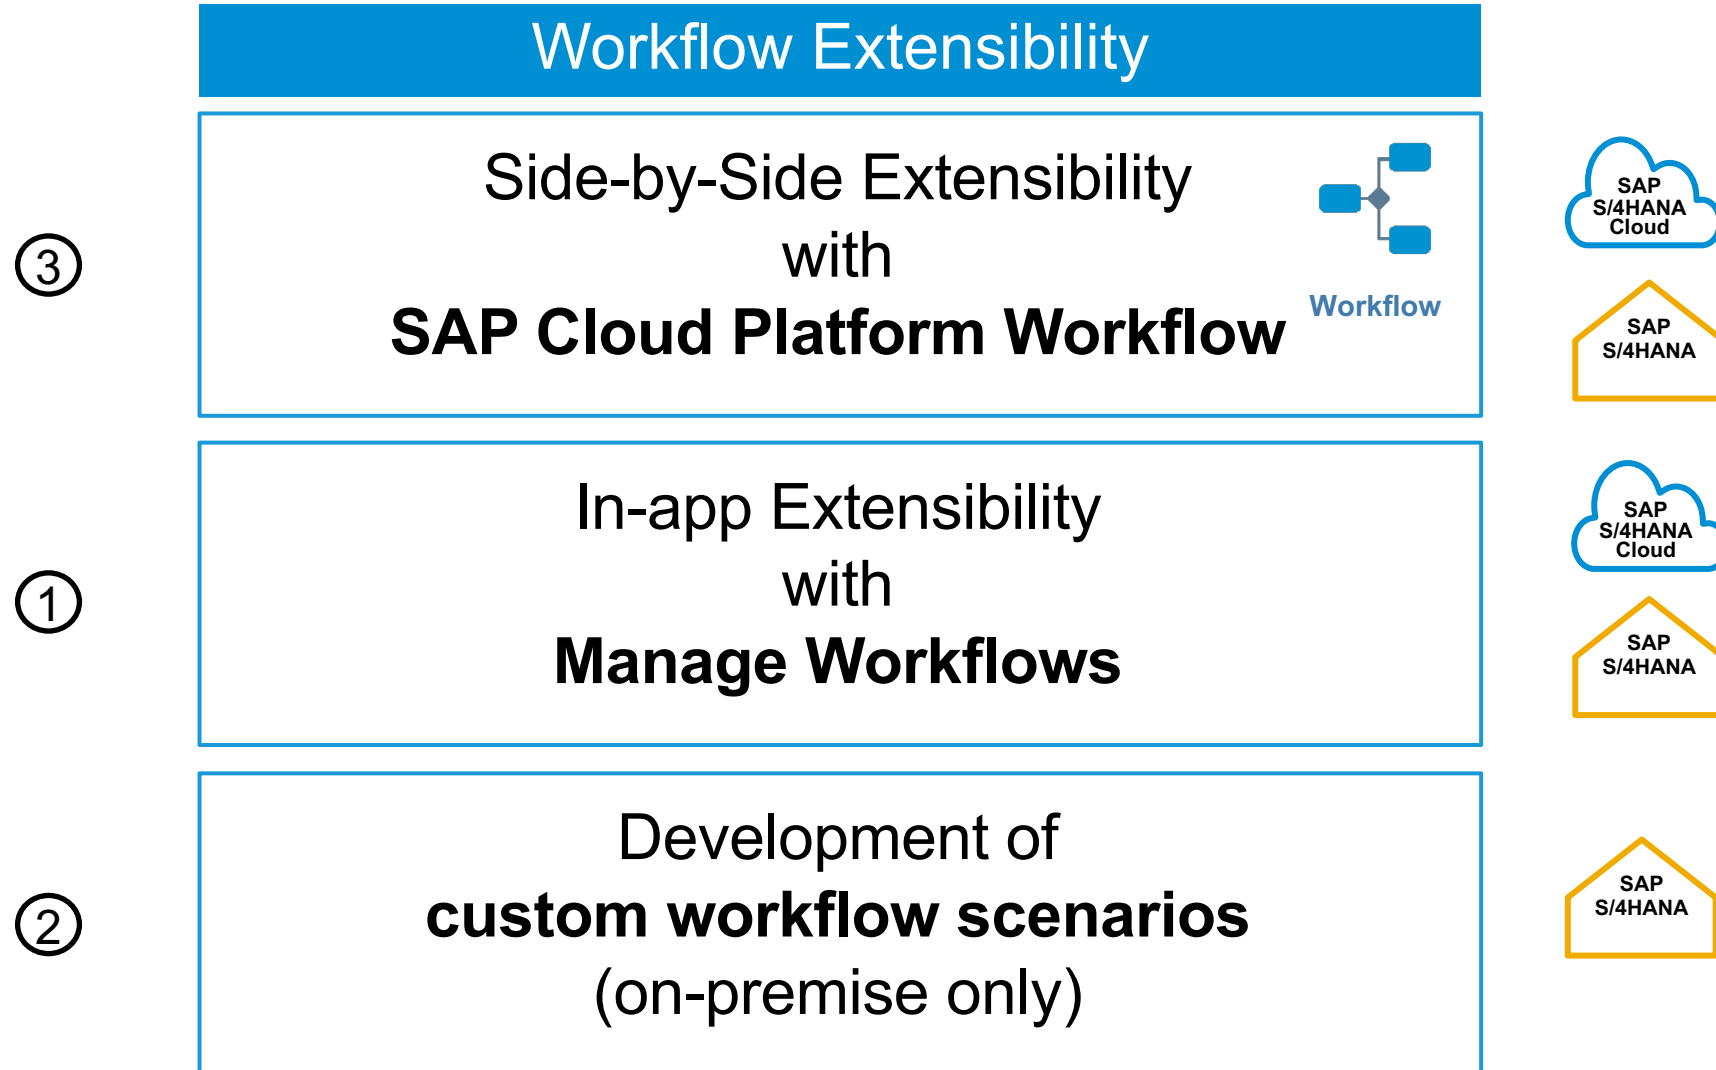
Workflow Extensibility

③

Side-by-Side Extensibility
with
**SAP Cloud Platform Workflow**

Workflow

SAP S/4HANA Cloud

SAP S/4HANA

①

In-app Extensibility
with
**Manage Workflows**

SAP S/4HANA Cloud

SAP S/4HANA

②

Development of
**custom workflow scenarios**
(on-premise only)

SAP S/4HANA